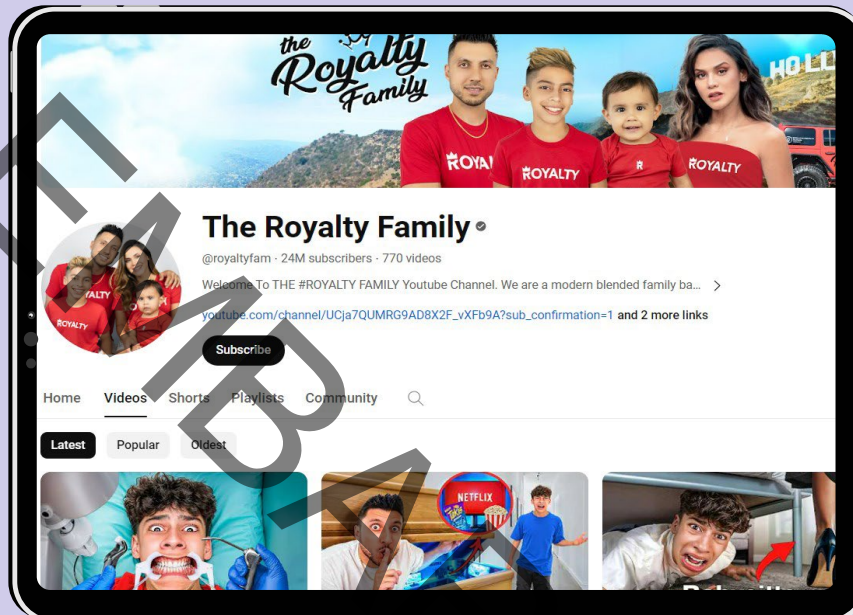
the Royalty Family

ROYALTY

ROYALTY

ROYALTY

HOLL

The Royalty Family

@royaltyfam · 24M subscribers · 770 videos

Welcome To THE #ROYALTY FAMILY Youtube Channel. We are a modern blended family ba...

youtube.com/channel/UCja7QUMRG9AD8X2F_vXFb9A?sub_confirmation=1 and 2 more links

Subscribe

Home Videos Shorts Playlists Community

Latest Popular Oldest

NETFLIX

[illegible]